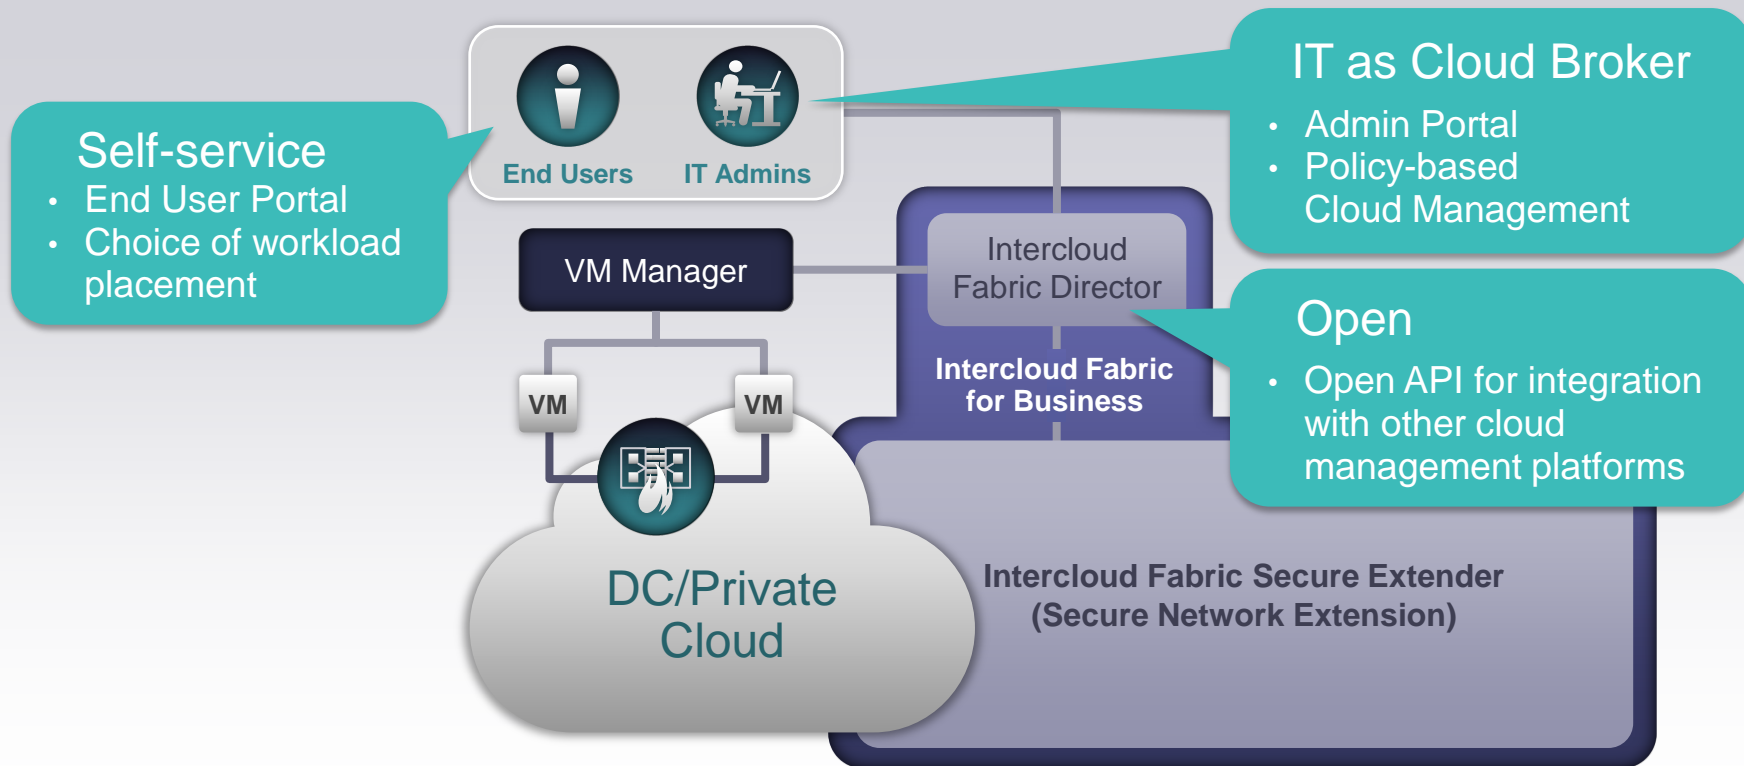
Self-service
- End User Portal
- Choice of workload placement

End Users IT Admins

IT as Cloud Broker
- Admin Portal
- Policy-based Cloud Management

VM Manager

Intercloud Fabric Director

Intercloud Fabric for Business

Open
- Open API for integration with other cloud management platforms

VM VM

DC/Private Cloud

Intercloud Fabric Secure Extender (Secure Network Extension)